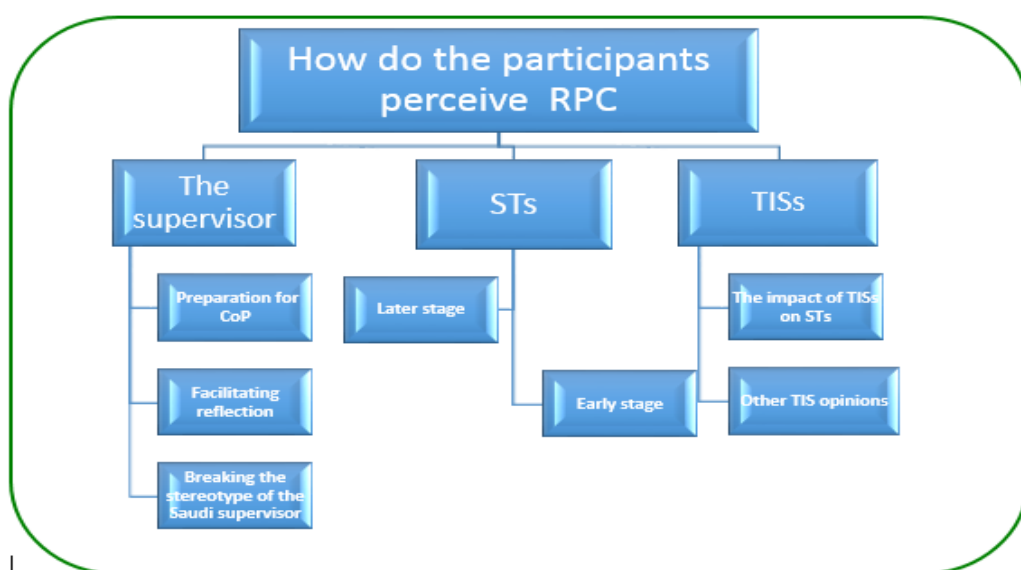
How do the participants perceive RPC

The supervisor

STs

TISs

Preparation for CoP

Facilitating reflection

Breaking the stereotype of the Saudi supervisor

Later stage

Early stage

The impact of TISs on STs

Other TIS opinions